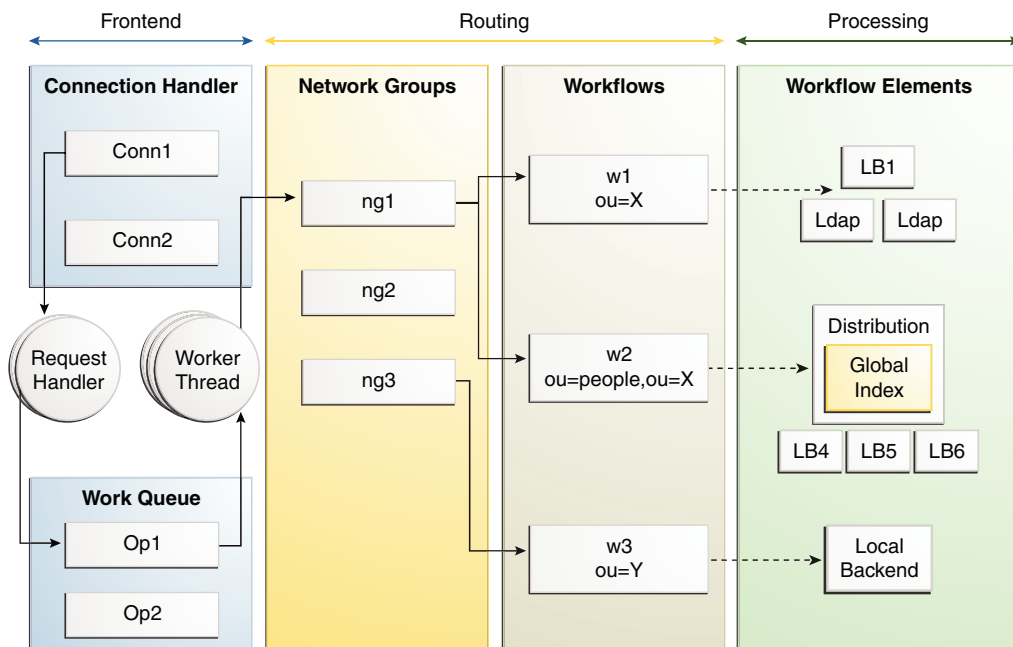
Frontend

Routing

Processing

Connection Handler

Conn1

Conn2

Request Handler

Worker Thread

Work Queue

Op1

Op2

Network Groups

ng1

ng2

ng3

Workflows

w1
ou=X

w2
ou=people,ou=X

w3
ou=Y

Workflow Elements

LB1

Ldap

Ldap

Distribution

Global Index

LB4

LB5

LB6

Local Backend